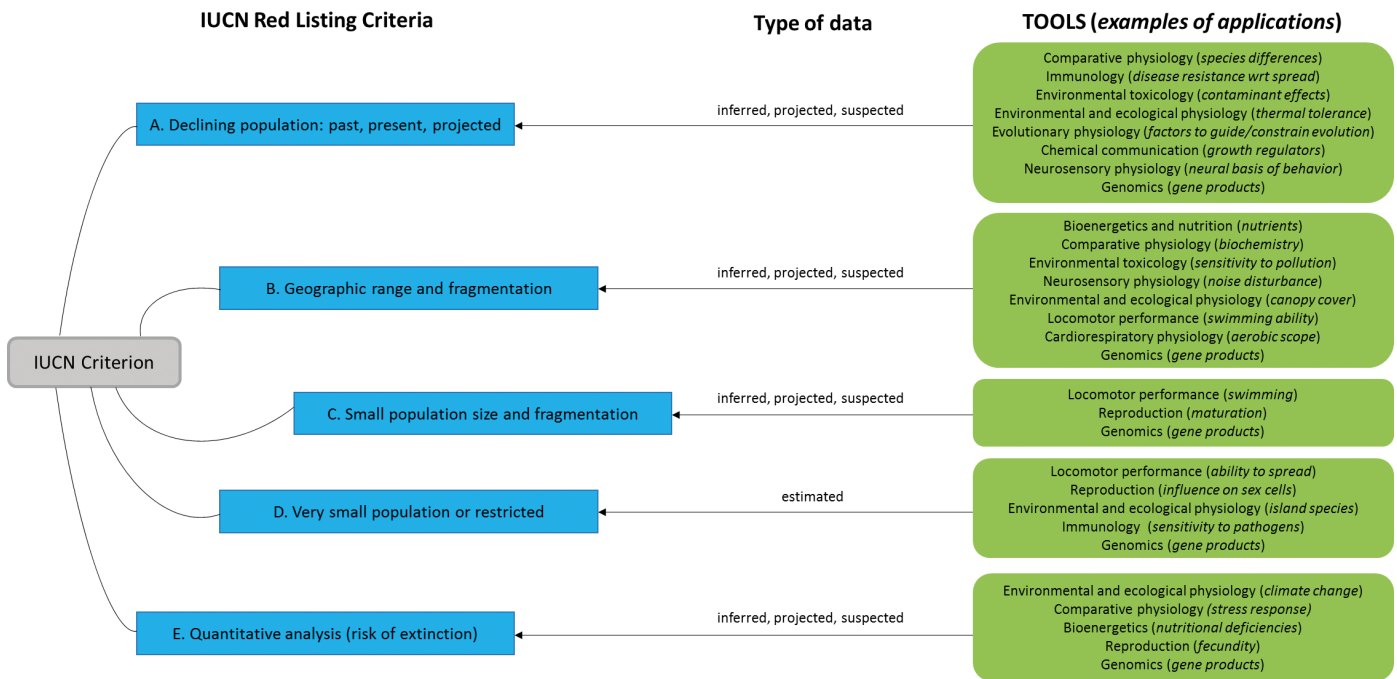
IUCN Red Listing Criteria

Type of data

TOOLS (*examples of applications*)

IUCN Criterion

A. Declining population: past, present, projected

inferred, projected, suspected

Comparative physiology (*species differences*)
Immunology (*disease resistance wrt spread*)
Environmental toxicology (*contaminant effects*)
Environmental and ecological physiology (*thermal tolerance*)
Evolutionary physiology (*factors to guide/constrain evolution*)
Chemical communication (*growth regulators*)
Neurosensory physiology (*neural basis of behavior*)
Genomics (*gene products*)

B. Geographic range and fragmentation

inferred, projected, suspected

Bioenergetics and nutrition (*nutrients*)
Comparative physiology (*biochemistry*)
Environmental toxicology (*sensitivity to pollution*)
Neurosensory physiology (*noise disturbance*)
Environmental and ecological physiology (*canopy cover*)
Locomotor performance (*swimming ability*)
Cardiorespiratory physiology (*aerobic scope*)
Genomics (*gene products*)

C. Small population size and fragmentation

inferred, projected, suspected

Locomotor performance (*swimming*)
Reproduction (*maturation*)
Genomics (*gene products*)

D. Very small population or restricted

estimated

Locomotor performance (*ability to spread*)
Reproduction (*influence on sex cells*)
Environmental and ecological physiology (*island species*)
Immunology (*sensitivity to pathogens*)
Genomics (*gene products*)

E. Quantitative analysis (risk of extinction)

inferred, projected, suspected

Environmental and ecological physiology (*climate change*)
Comparative physiology (*stress response*)
Bioenergetics (*nutritional deficiencies*)
Reproduction (*fecundity*)
Genomics (*gene products*)